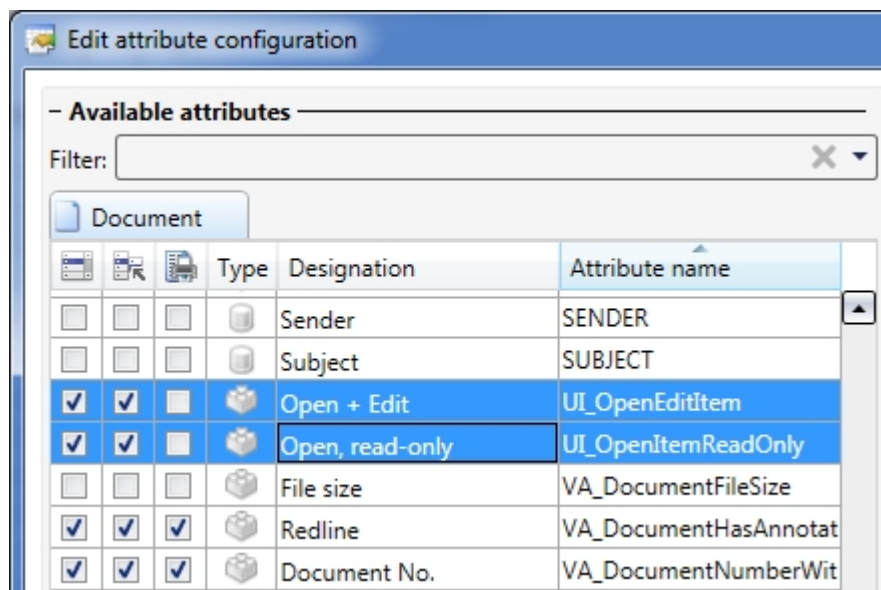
Edit attribute configuration

– Available attributes

Filter:

Document

| | | | Type | Designation | Attribute name |
|---|---|---|---|---|---|
| ☐ | ☐ | ☐ | | Sender | SENDER |
| ☐ | ☐ | ☐ | | Subject | SUBJECT |
| ☑ | ☑ | ☐ | | Open + Edit | UI_OpenEditItem |
| ☑ | ☑ | ☐ | | Open, read-only | UI_OpenItemReadOnly |
| ☐ | ☐ | ☐ | | File size | VA_DocumentFileSize |
| ☑ | ☑ | ☑ | | Redline | VA_DocumentHasAnnotat |
| ☑ | ☑ | ☑ | | Document No. | VA_DocumentNumberWit |